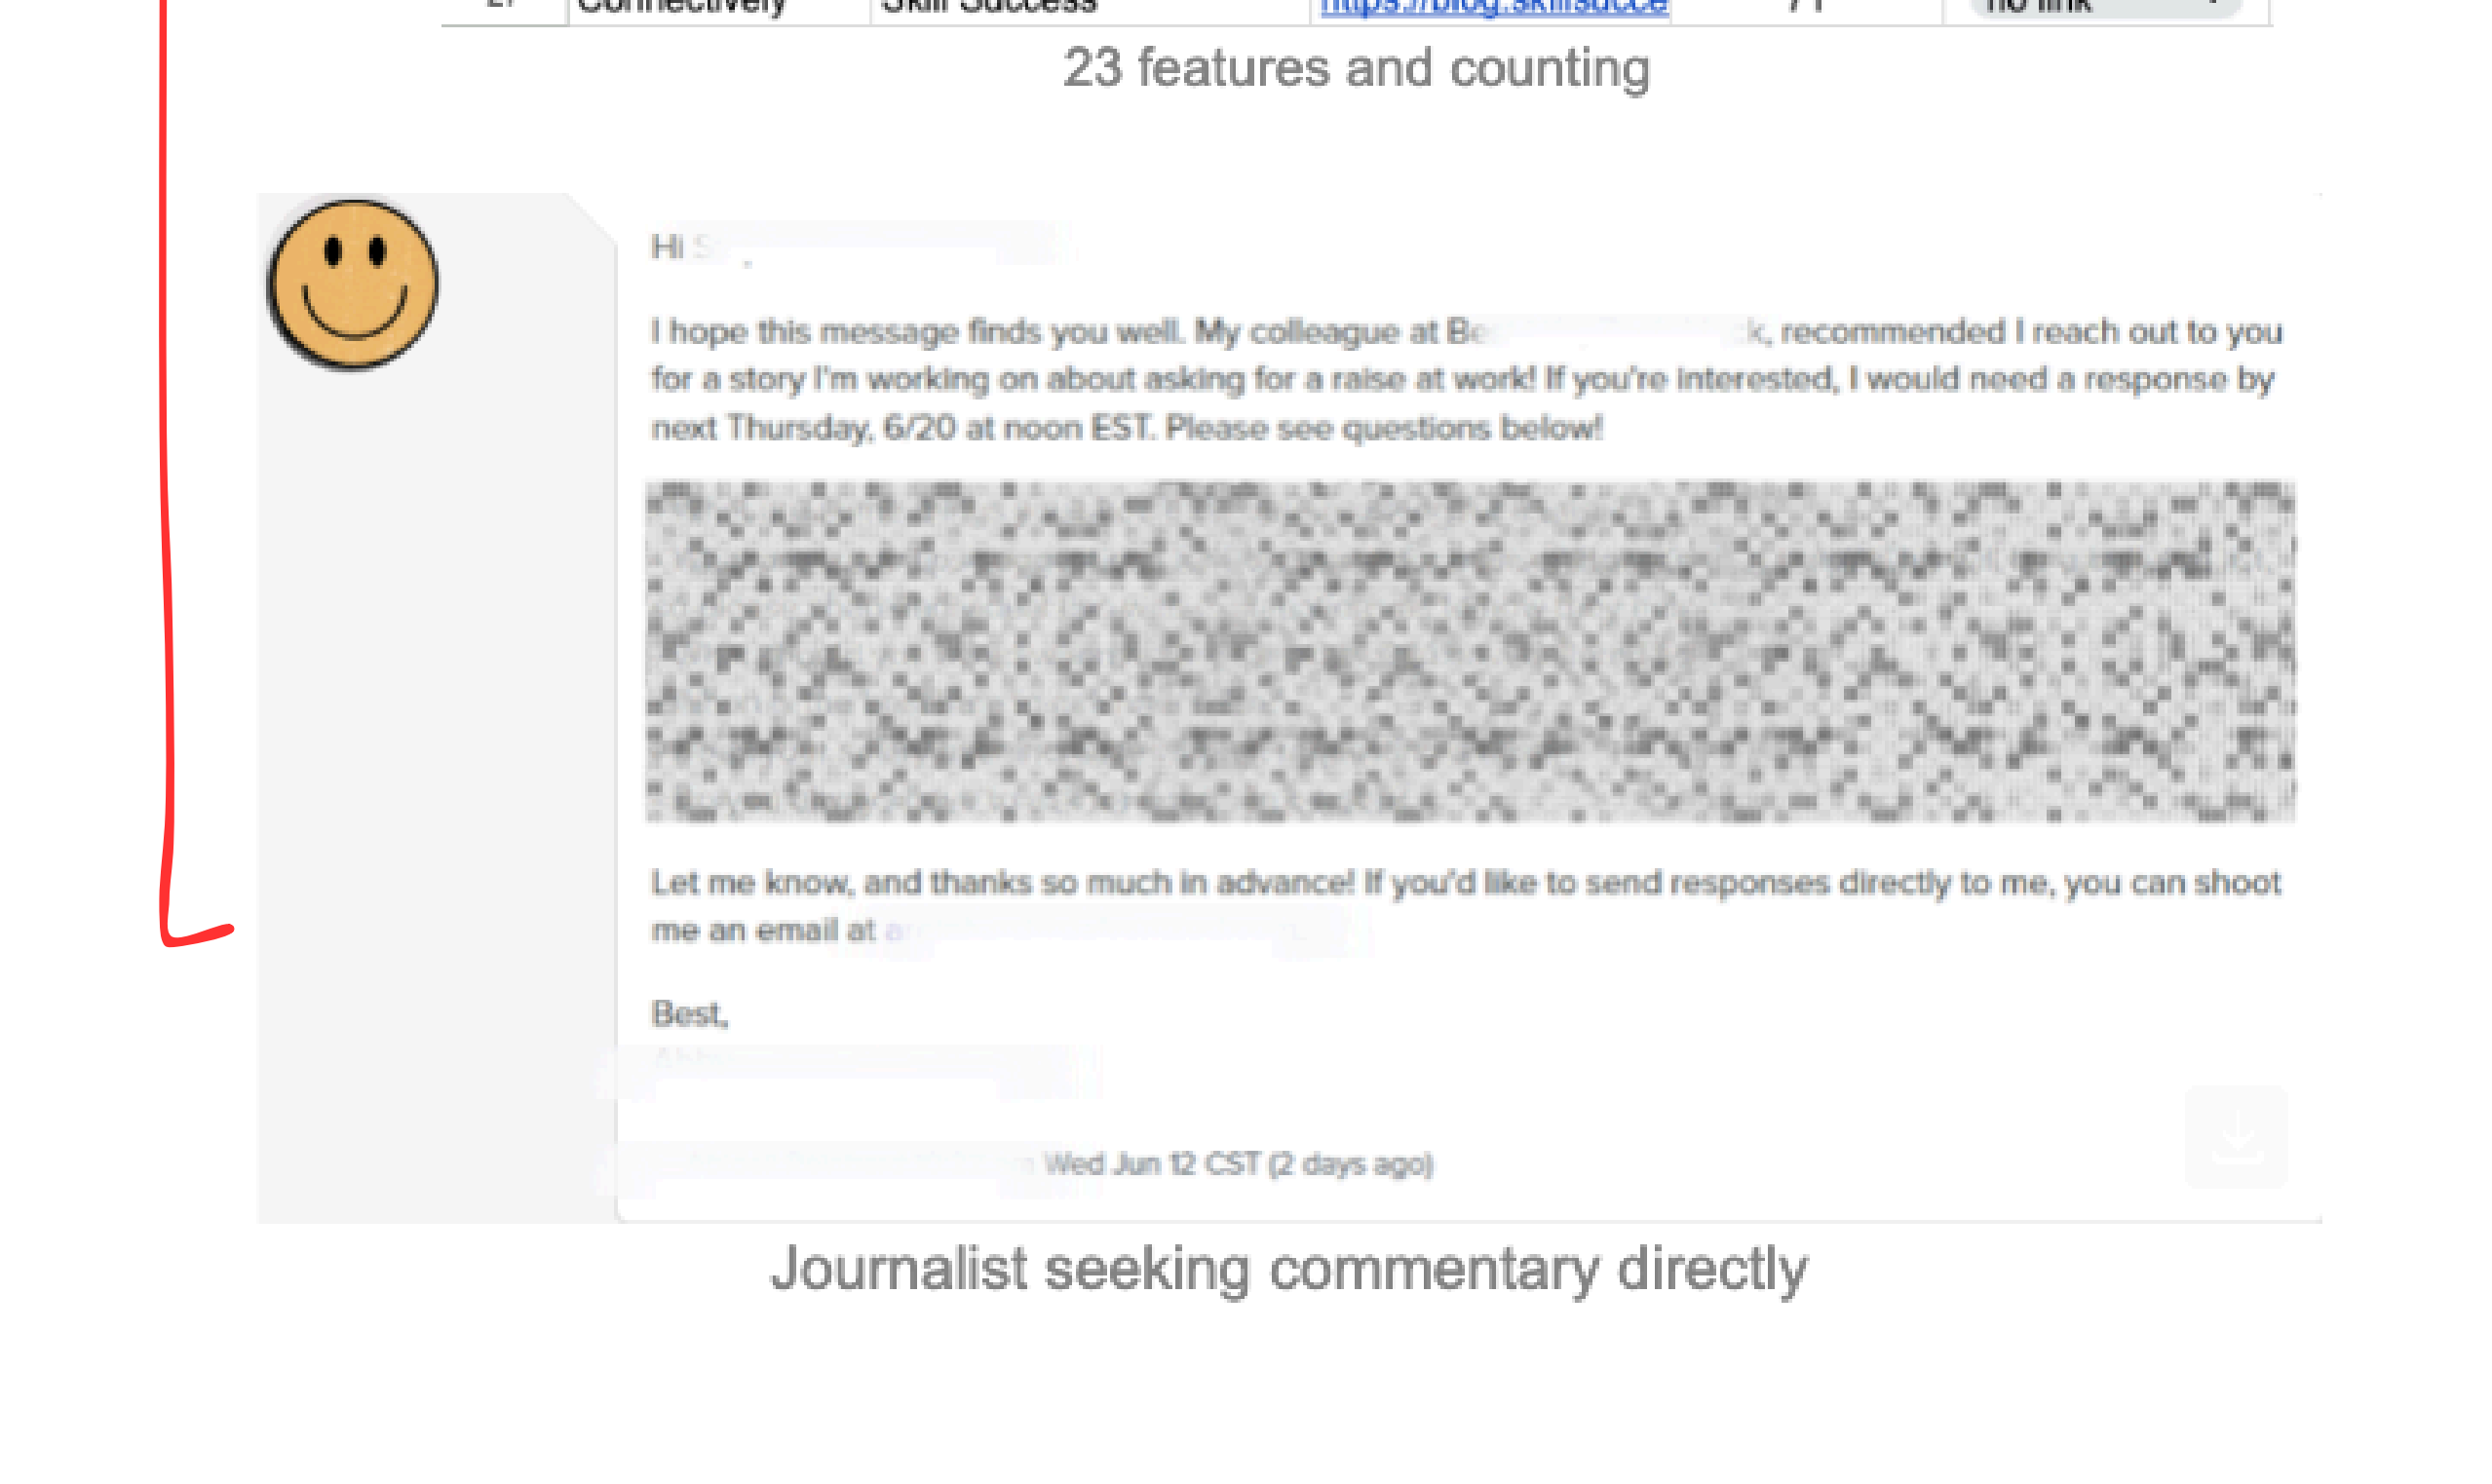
| 27 | Connectively | Skill Success | https://blog.skillsucce | 71 | no link |

23 features and counting

Hi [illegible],

I hope this message finds you well. My colleague at B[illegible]k, recommended I reach out to you for a story I'm working on about asking for a raise at work! If you're interested, I would need a response by next Thursday, 6/20 at noon EST. Please see questions below!

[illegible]

Let me know, and thanks so much in advance! If you'd like to send responses directly to me, you can shoot me an email at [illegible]

Best,

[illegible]

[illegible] Wed Jun 12 CST (2 days ago)

Journalist seeking commentary directly